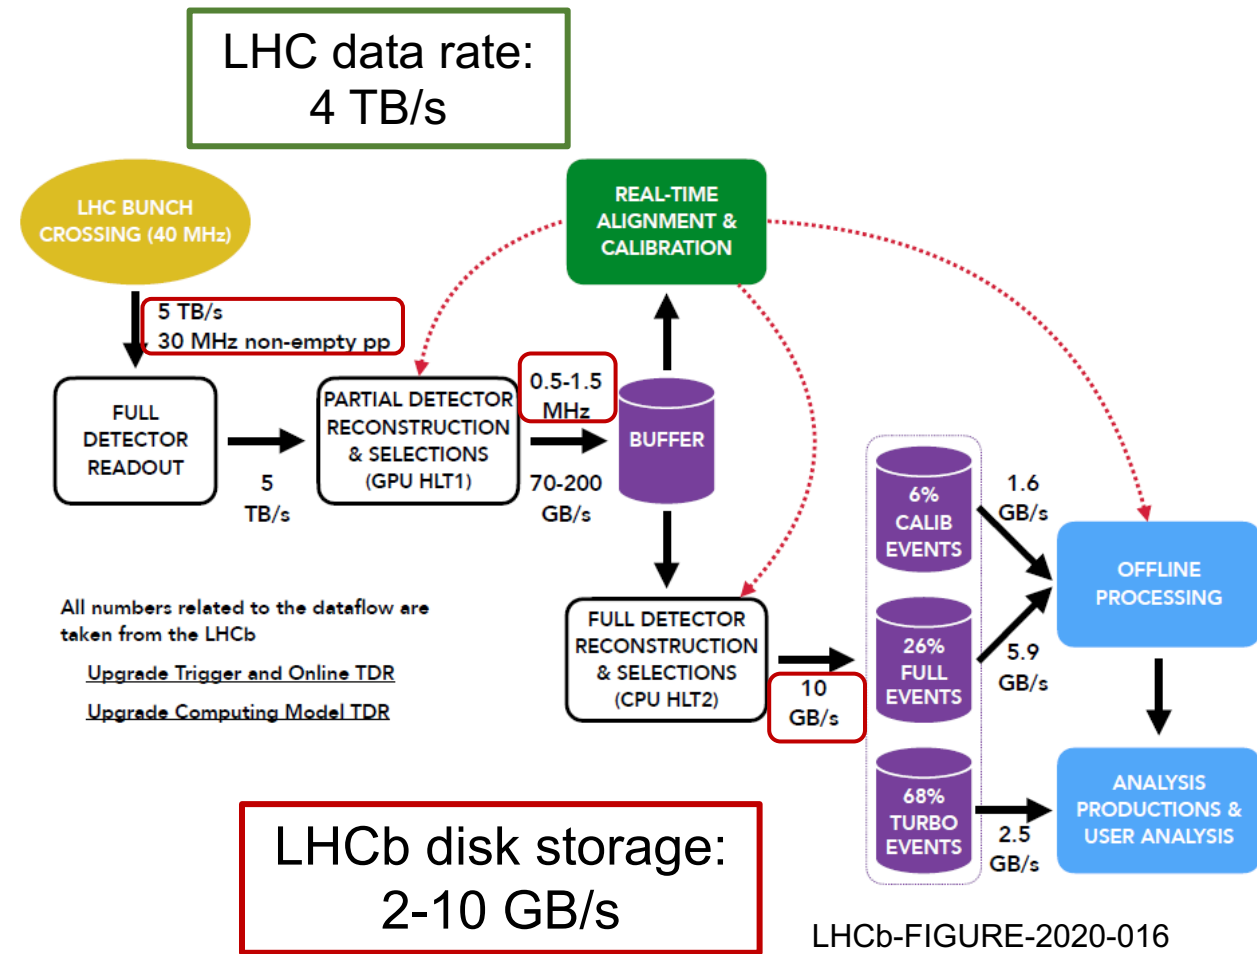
LHC data rate:
4 TB/s

LHC BUNCH CROSSING (40 MHz)

5 TB/s
30 MHz non-empty pp

FULL DETECTOR READOUT

5 TB/s

PARTIAL DETECTOR RECONSTRUCTION & SELECTIONS (GPU HLT1)

0.5-1.5 MHz

70-200 GB/s

REAL-TIME ALIGNMENT & CALIBRATION

BUFFER

FULL DETECTOR RECONSTRUCTION & SELECTIONS (CPU HLT2)

10 GB/s

6% CALIB EVENTS

26% FULL EVENTS

68% TURBO EVENTS

1.6 GB/s

5.9 GB/s

2.5 GB/s

OFFLINE PROCESSING

ANALYSIS PRODUCTIONS & USER ANALYSIS

All numbers related to the dataflow are taken from the LHCb

Upgrade Trigger and Online TDR

Upgrade Computing Model TDR

LHCb disk storage:
2-10 GB/s

LHCb-FIGURE-2020-016